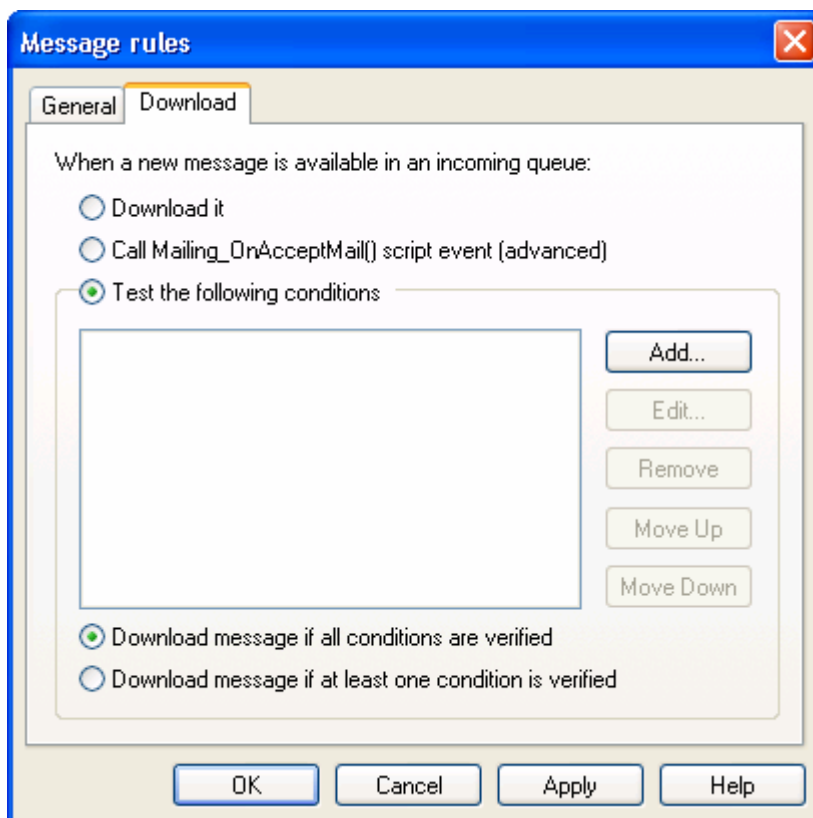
Message rules

General | Download

When a new message is available in an incoming queue:

Download it

Call Mailing_OnAcceptMail() script event (advanced)

Test the following conditions

Add...

Edit...

Remove

Move Up

Move Down

Download message if all conditions are verified

Download message if at least one condition is verified

OK | Cancel | Apply | Help